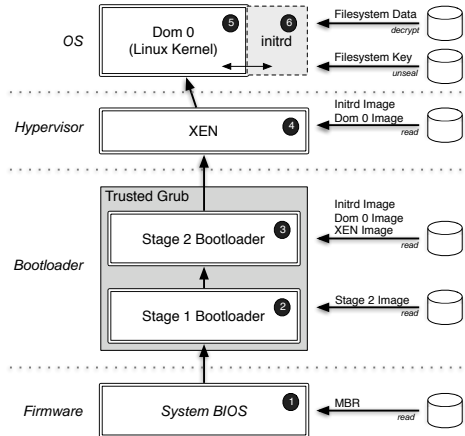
OS

Dom 0
(Linux Kernel)
5

6
initrd

Filesystem Data
decrypt

Filesystem Key
unseal

Hypervisor

XEN
4

Initrd Image
Dom 0 Image
read

Trusted Grub

Stage 2 Bootloader
3

Initrd Image
Dom 0 Image
XEN Image
read

Bootloader

Stage 1 Bootloader
2

Stage 2 Image
read

Firmware

System BIOS
1

MBR
read